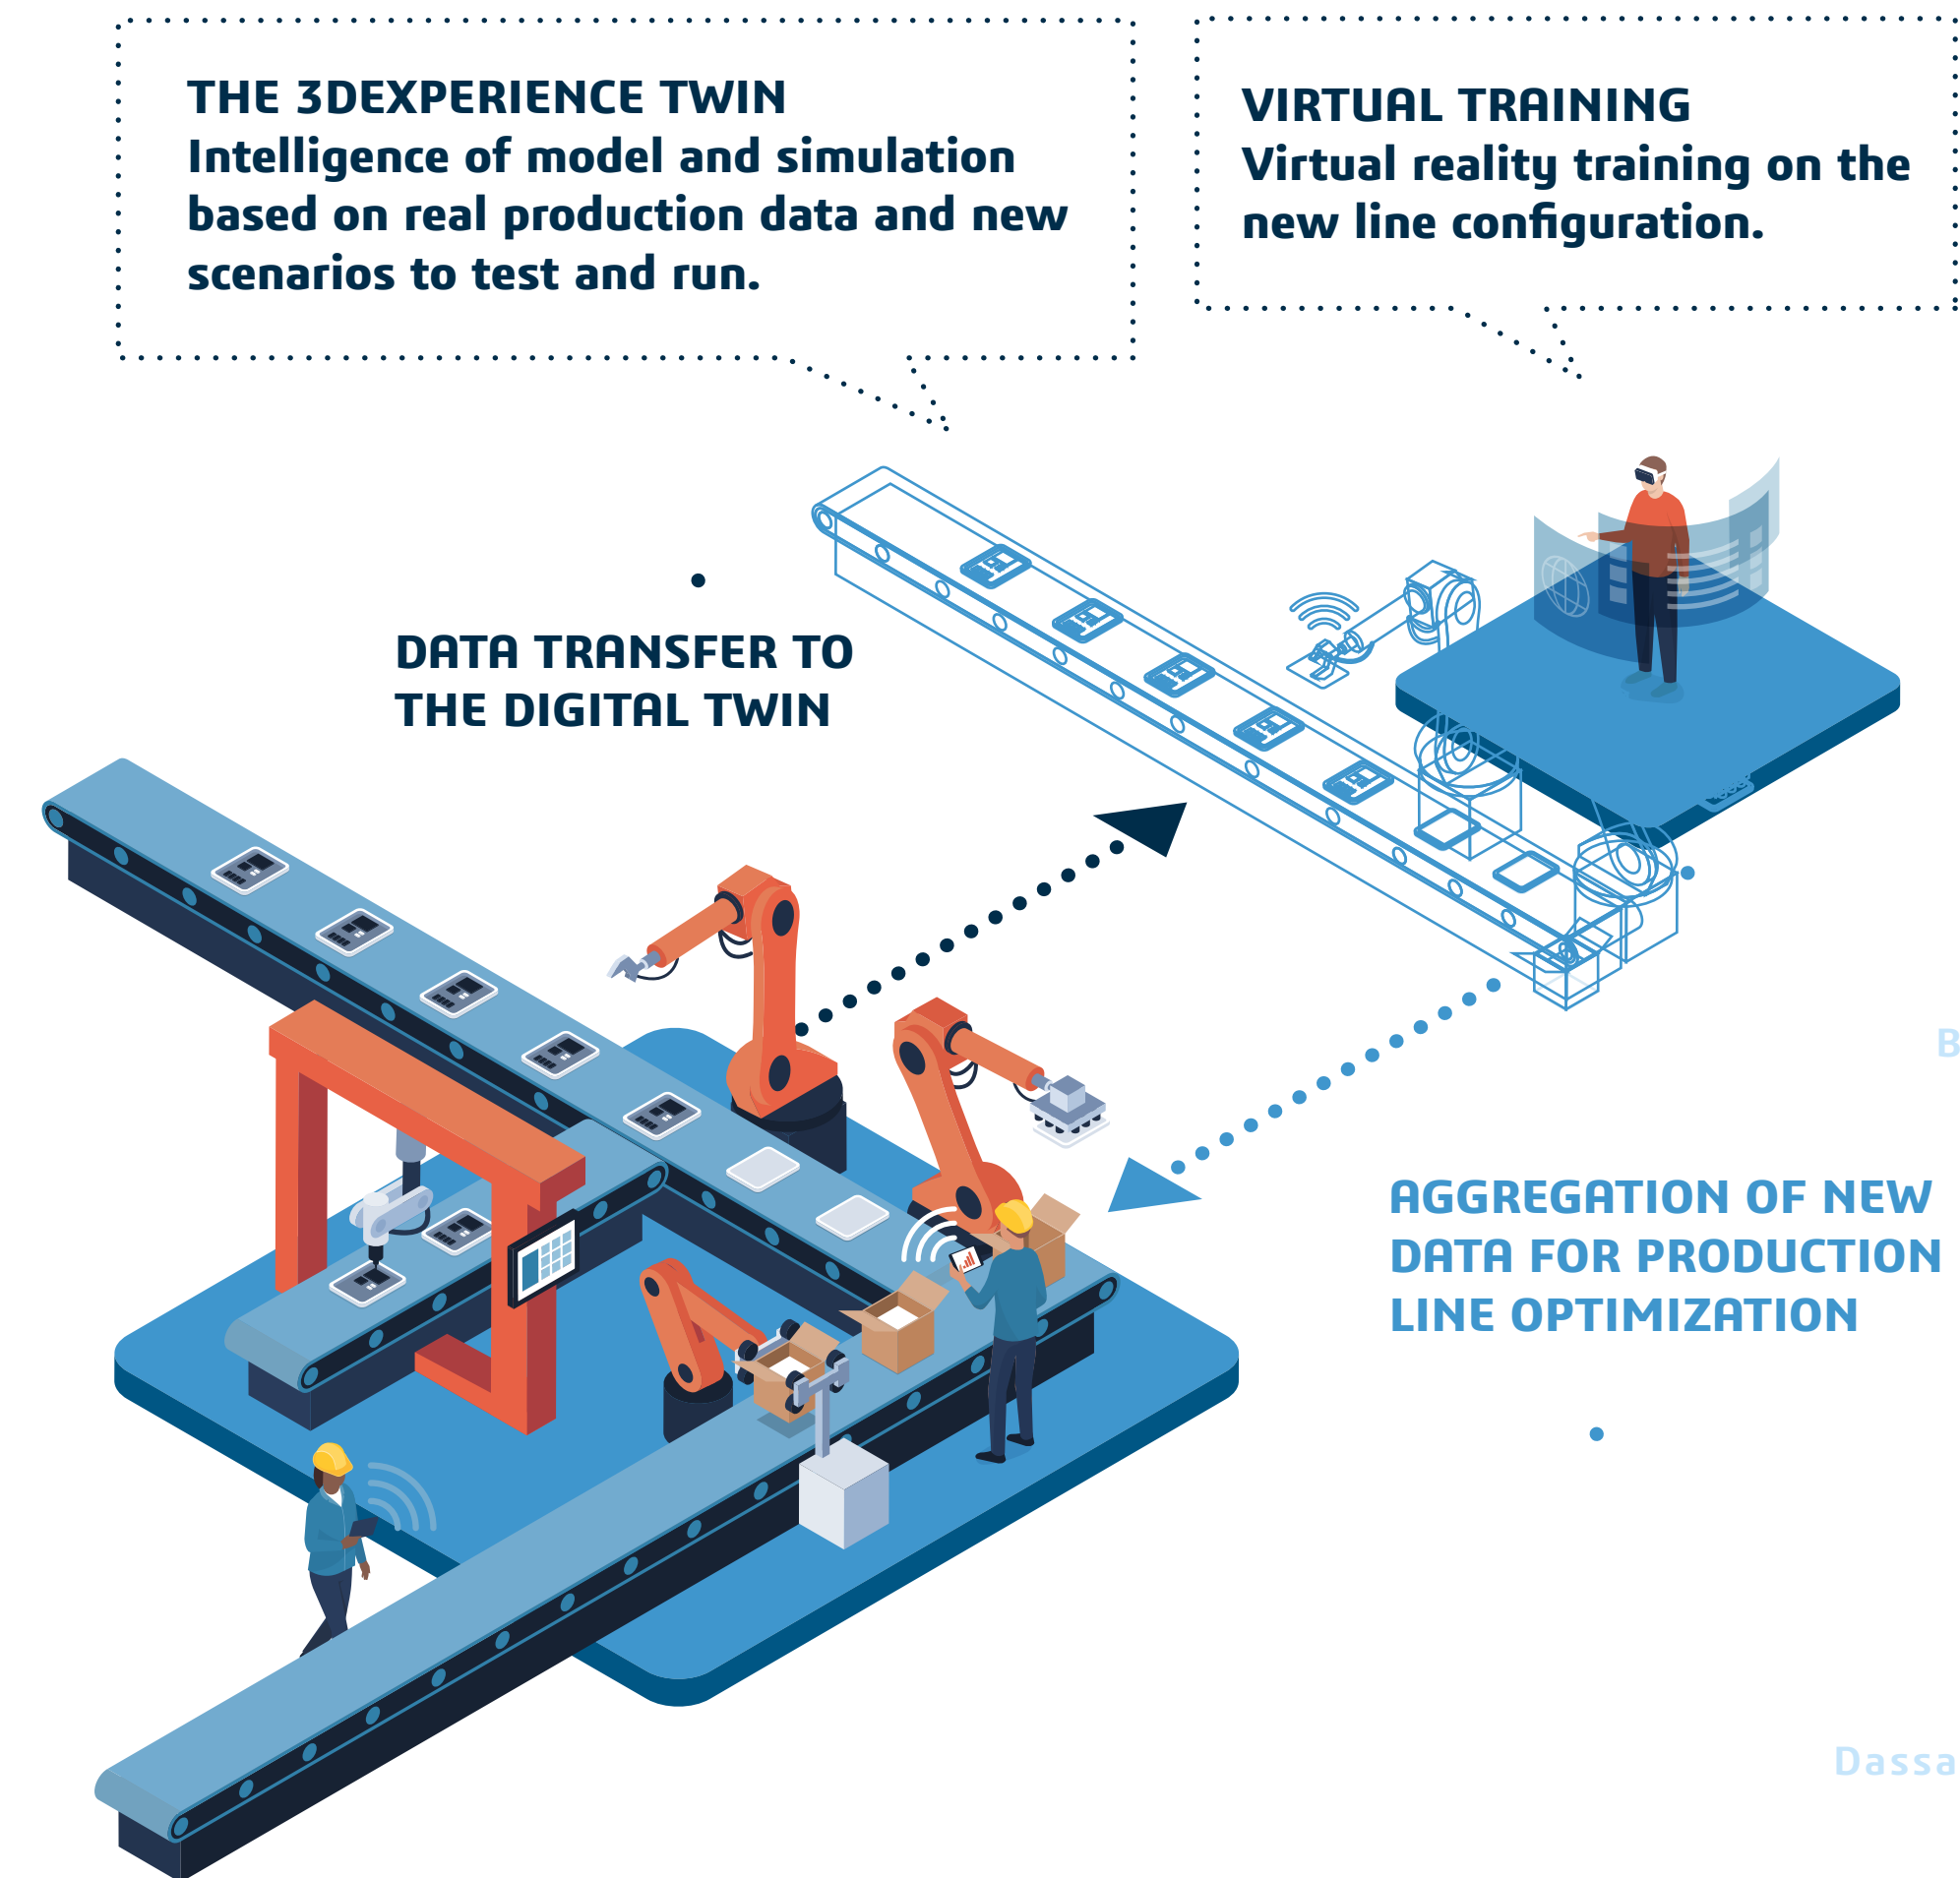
THE 3DEXPERIENCE TWIN
Intelligence of model and simulation based on real production data and new scenarios to test and run.

VIRTUAL TRAINING
Virtual reality training on the new line configuration.

DATA TRANSFER TO THE DIGITAL TWIN

AGGREGATION OF NEW DATA FOR PRODUCTION LINE OPTIMIZATION

B

Dassa